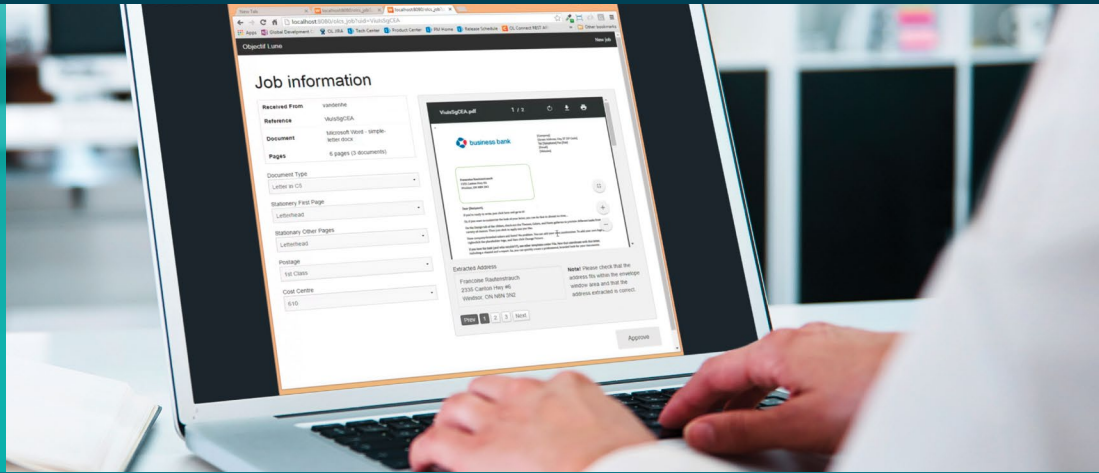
New Tab
localhost:8080/obs_job?uid=VIubtSgCEA

Apps Global Development OL JIRA Tech Center Product Center PM Home Release Schedule OL Connect REST API Other bookmarks

Objectif Lune
New Job

Job information

Received From
vanbenthe

Reference
VIubtSgCEA

Document
Microsoft Word - simple-letter.docx

Pages
6 pages (3 documents)

Document Type
Letter in C5

Stationery First Page
Letterhead

Stationary Other Pages
Letterhead

Postage
1st Class

Cost Centre
610

VIubtSgCEA.pdf
1 / 3

business bank

Extracted Address
Francoise Rastenstrauch
2336 Carlton Hwy #6
Westbor, ON N8N 3N2

Note! Please check that the address fits witin the envelope window area and that the address extracted is correct.

Prev 1 2 3 Next

Approve